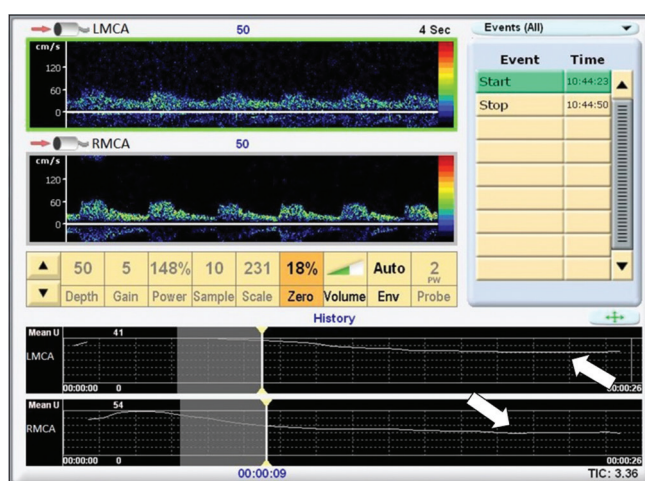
LMCA 50 4 Sec

cm/s
120
60
0

RMCA 50

cm/s
120
60
0

| 50 | 5 | 148% | 10 | 231 | 18% | | Auto | 2 PW |
|---|---|---|---|---|---|---|---|---|
| Depth | Gain | Power | Sample | Scale | Zero | Volume | Env | Probe |

Events (All)

| Event | Time |
|---|---|
| Start | 10:44:23 |
| Stop | 10:44:50 |

History

Mean U 41
LMCA
00:00:00 0 00:00:26

Mean U 54
RMCA
00:00:00 0 00:00:26

00:00:09

TIC: 3.36